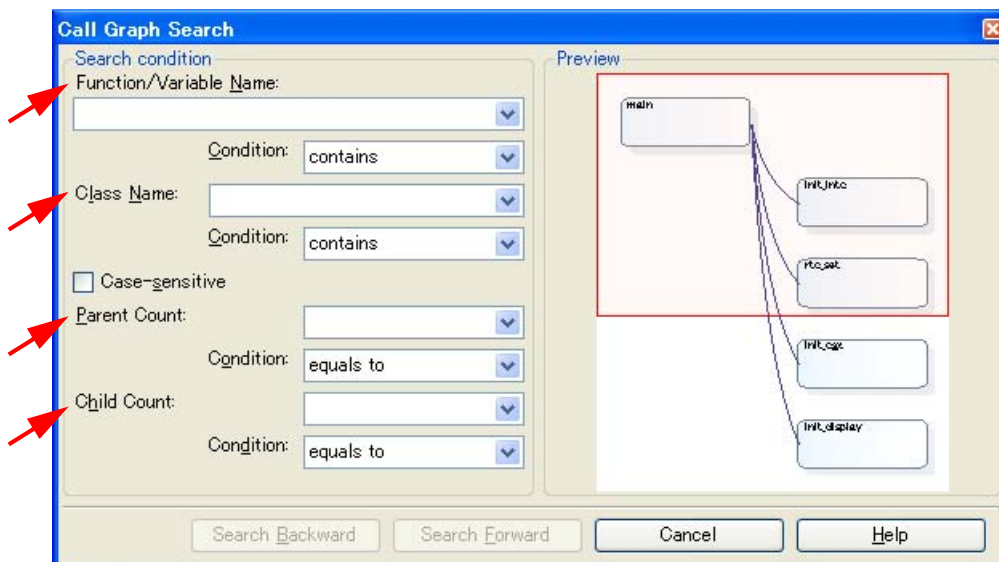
Call Graph Search

Search condition

Function/Variable Name:

Condition: contains

Class Name:

Condition: contains

Case-sensitive

Parent Count:

Condition: equals to

Child Count:

Condition: equals to

Preview

main

init_intc

rtc_set

init_cgc

init_display

Search Backward

Search Forward

Cancel

Help